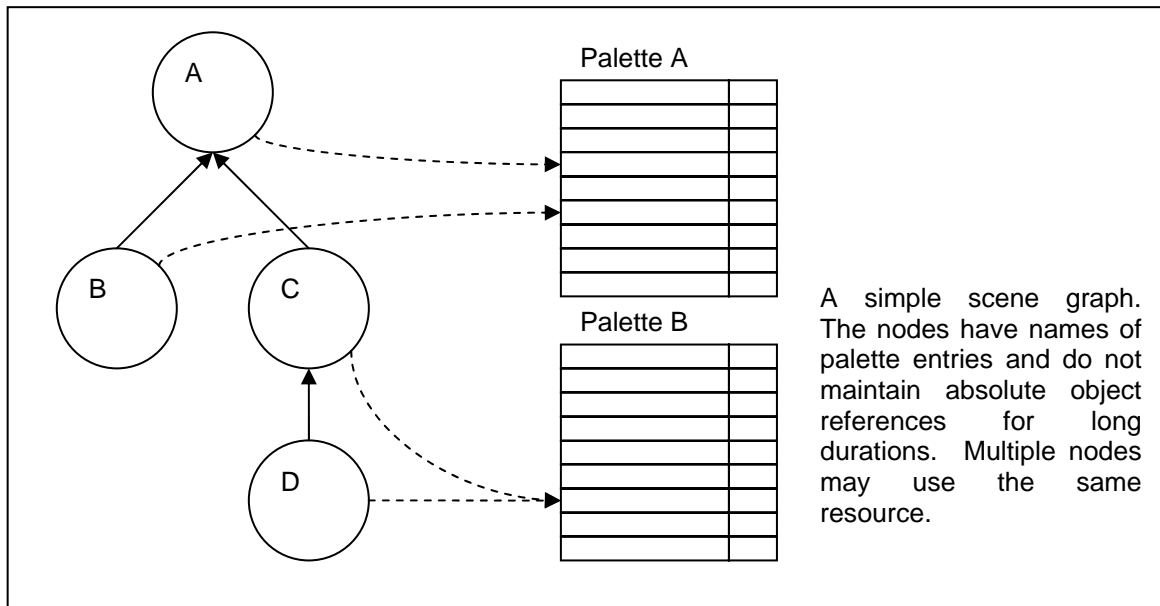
A

Palette A

B

C

Palette B

D

A simple scene graph. The nodes have names of palette entries and do not maintain absolute object references for long durations. Multiple nodes may use the same resource.